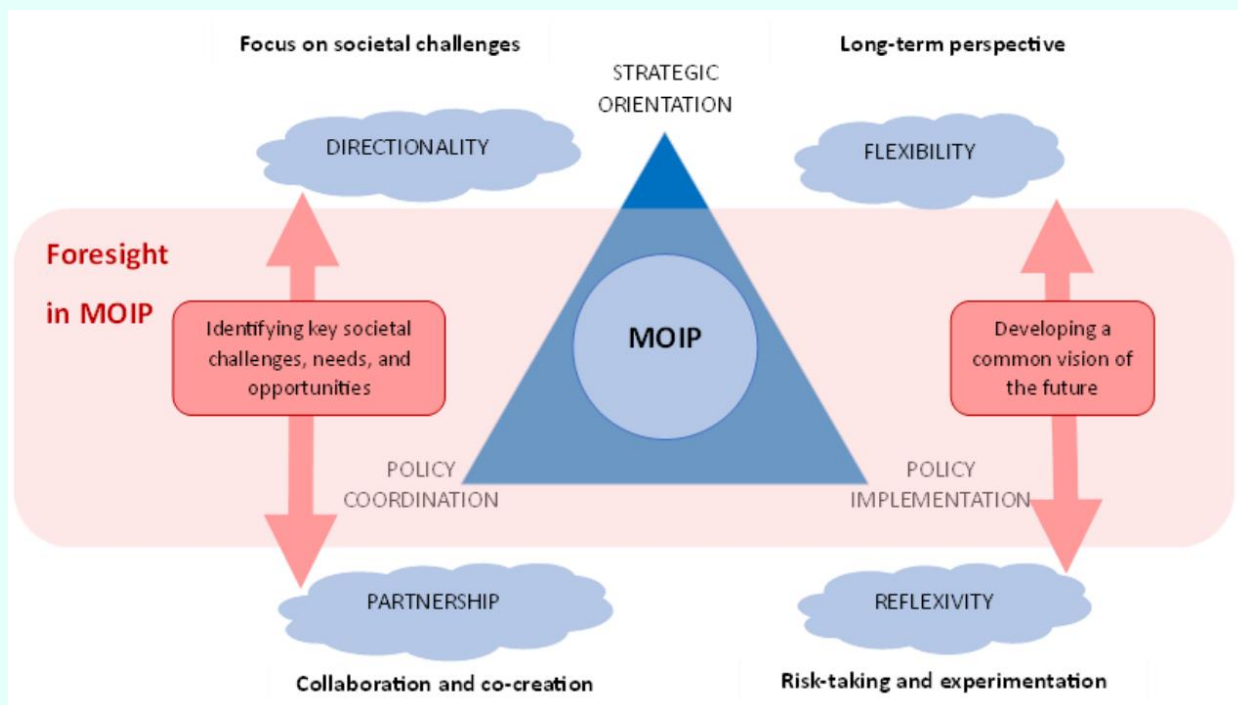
Focus on societal challenges

Long-term perspective

STRATEGIC ORIENTATION

DIRECTIONALITY

FLEXIBILITY

Foresight in MOIP

Identifying key societal challenges, needs, and opportunities

MOIP

Developing a common vision of the future

POLICY COORDINATION

POLICY IMPLEMENTATION

PARTNERSHIP

REFLEXIVITY

Collaboration and co-creation

Risk-taking and experimentation